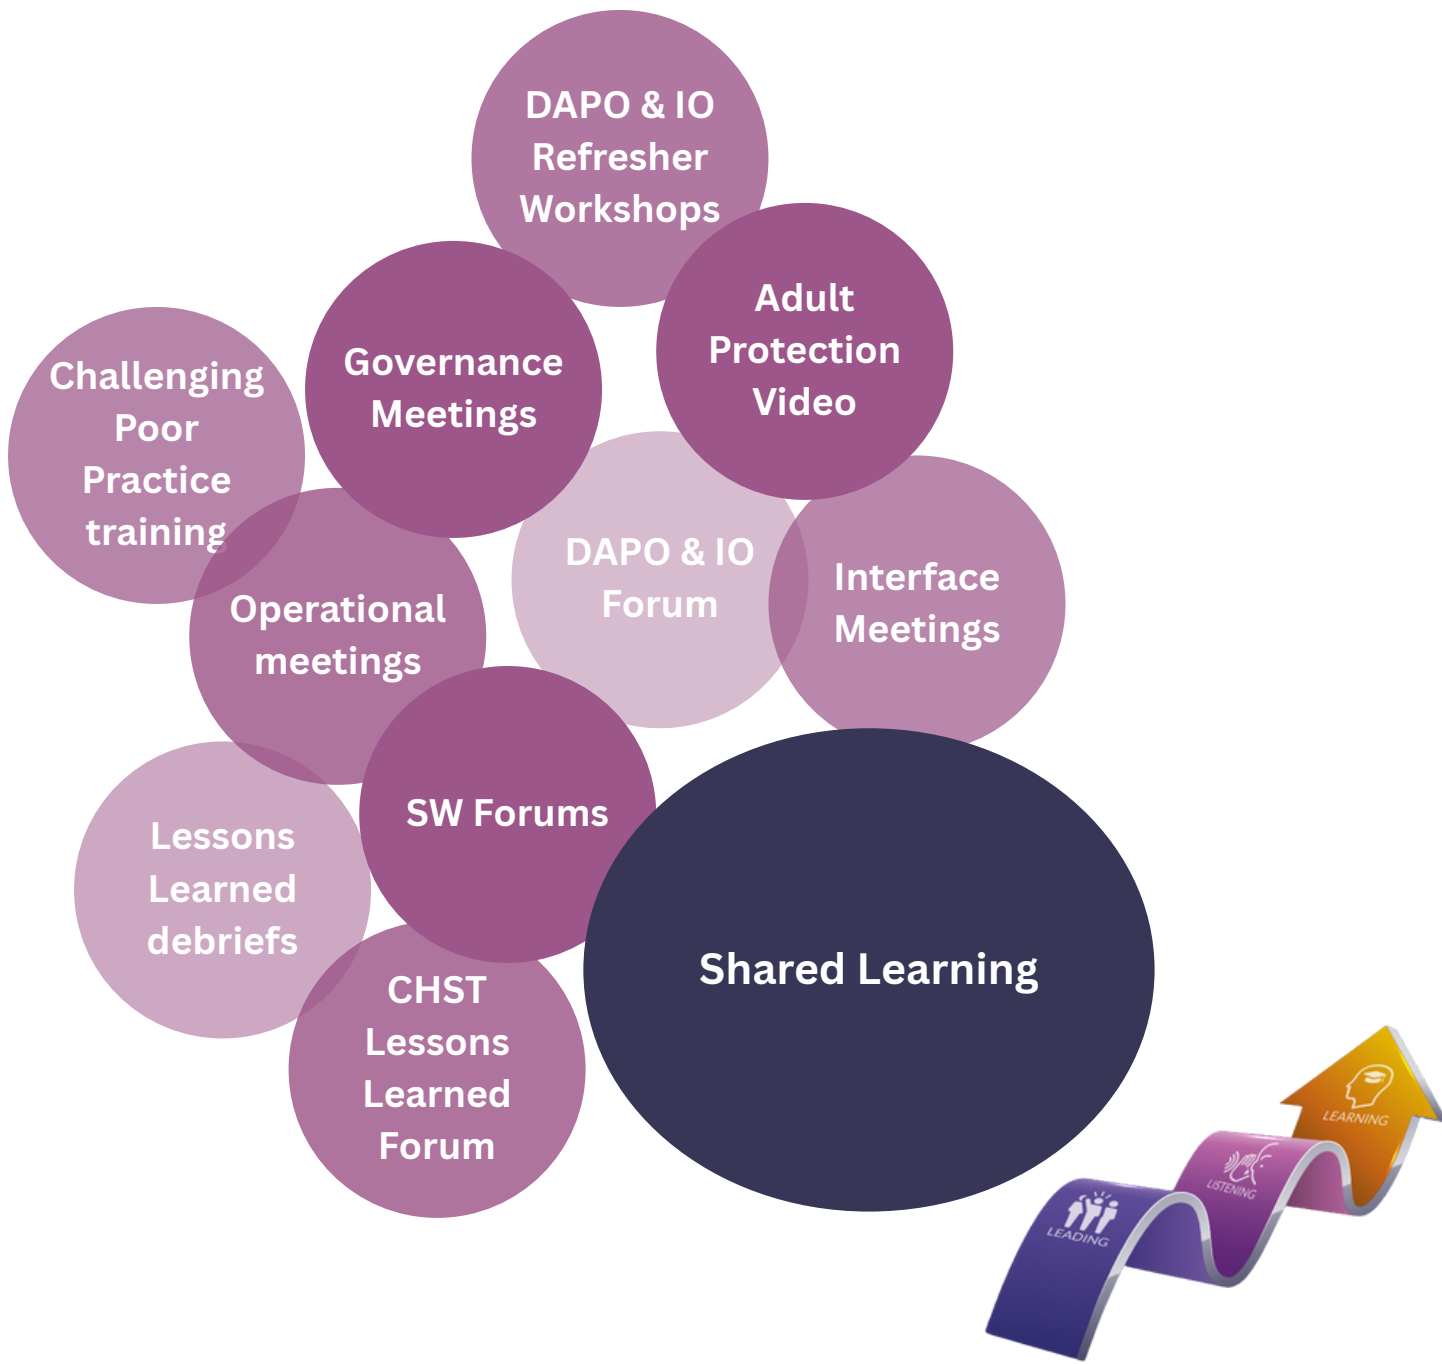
DAPO & IO Refresher Workshops

Adult Protection Video

Governance Meetings

Challenging Poor Practice training

Operational meetings

DAPO & IO Forum

Interface Meetings

SW Forums

Lessons Learned debriefs

CHST Lessons Learned Forum

Shared Learning

LEADING

LISTENING

LEARNING